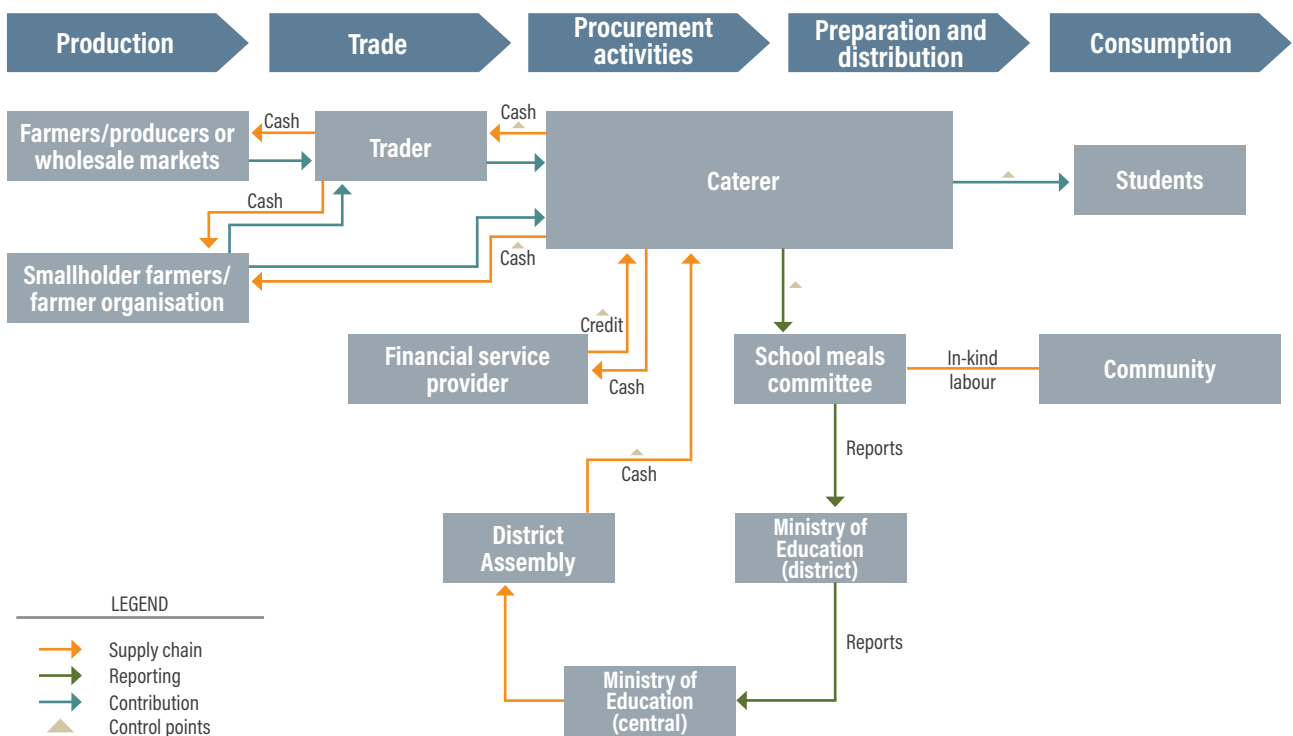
Production

Trade

Procurement activities

Preparation and distribution

Consumption

Farmers/producers or wholesale markets

Cash

Trader

Cash

Caterer

Students

Cash

Smallholder farmers/ farmer organisation

Cash

Credit

Financial service provider

Cash

School meals committee

In-kind labour

Community

Reports

Cash

District Assembly

Ministry of Education (district)

Reports

Ministry of Education (central)

LEGEND

Supply chain

Reporting

Contribution

Control points